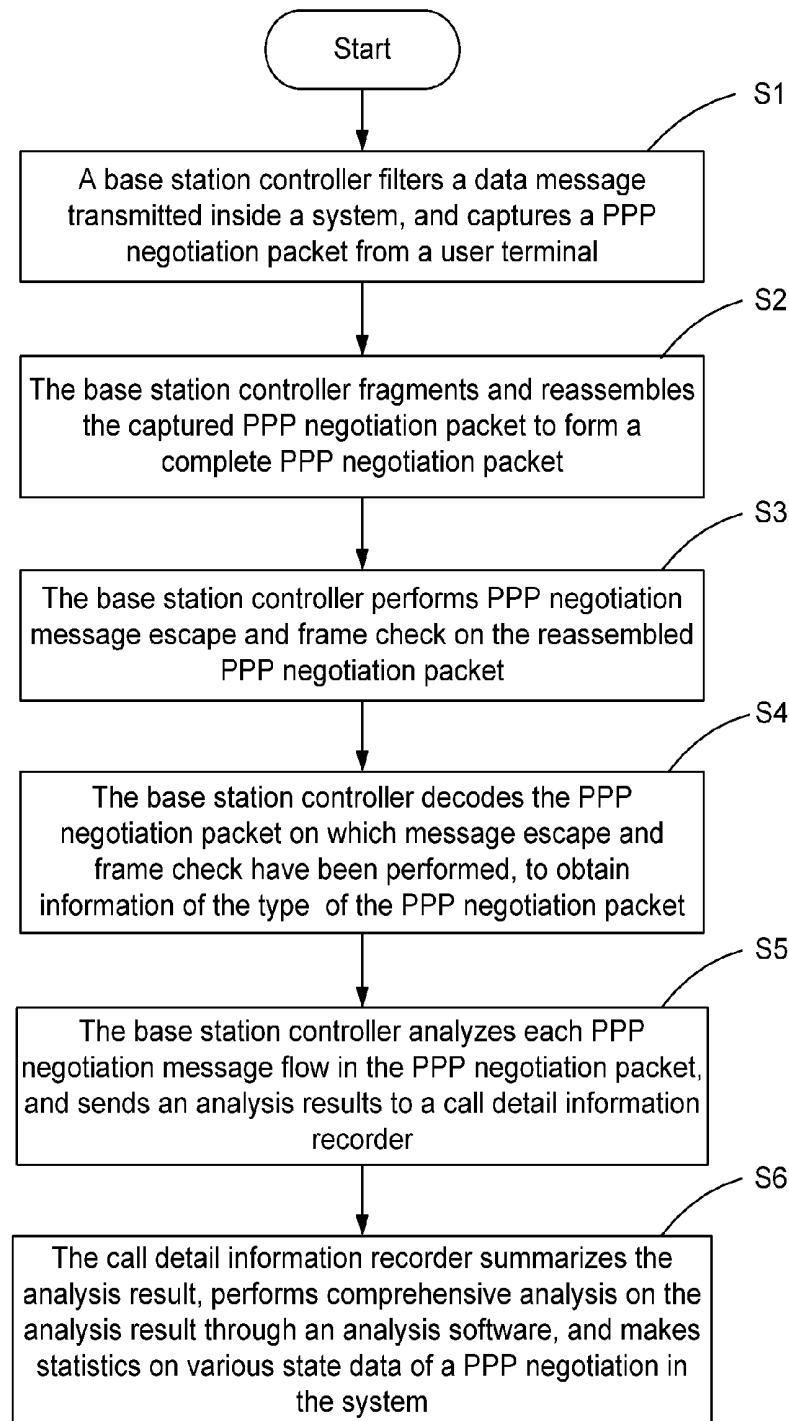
Start

S1

A base station controller filters a data message transmitted inside a system, and captures a PPP negotiation packet from a user terminal

S2

The base station controller fragments and reassembles the captured PPP negotiation packet to form a complete PPP negotiation packet

S3

The base station controller performs PPP negotiation message escape and frame check on the reassembled PPP negotiation packet

S4

The base station controller decodes the PPP negotiation packet on which message escape and frame check have been performed, to obtain information of the type of the PPP negotiation packet

S5

The base station controller analyzes each PPP negotiation message flow in the PPP negotiation packet, and sends an analysis results to a call detail information recorder

S6

The call detail information recorder summarizes the analysis result, performs comprehensive analysis on the analysis result through an analysis software, and makes statistics on various state data of a PPP negotiation in the system